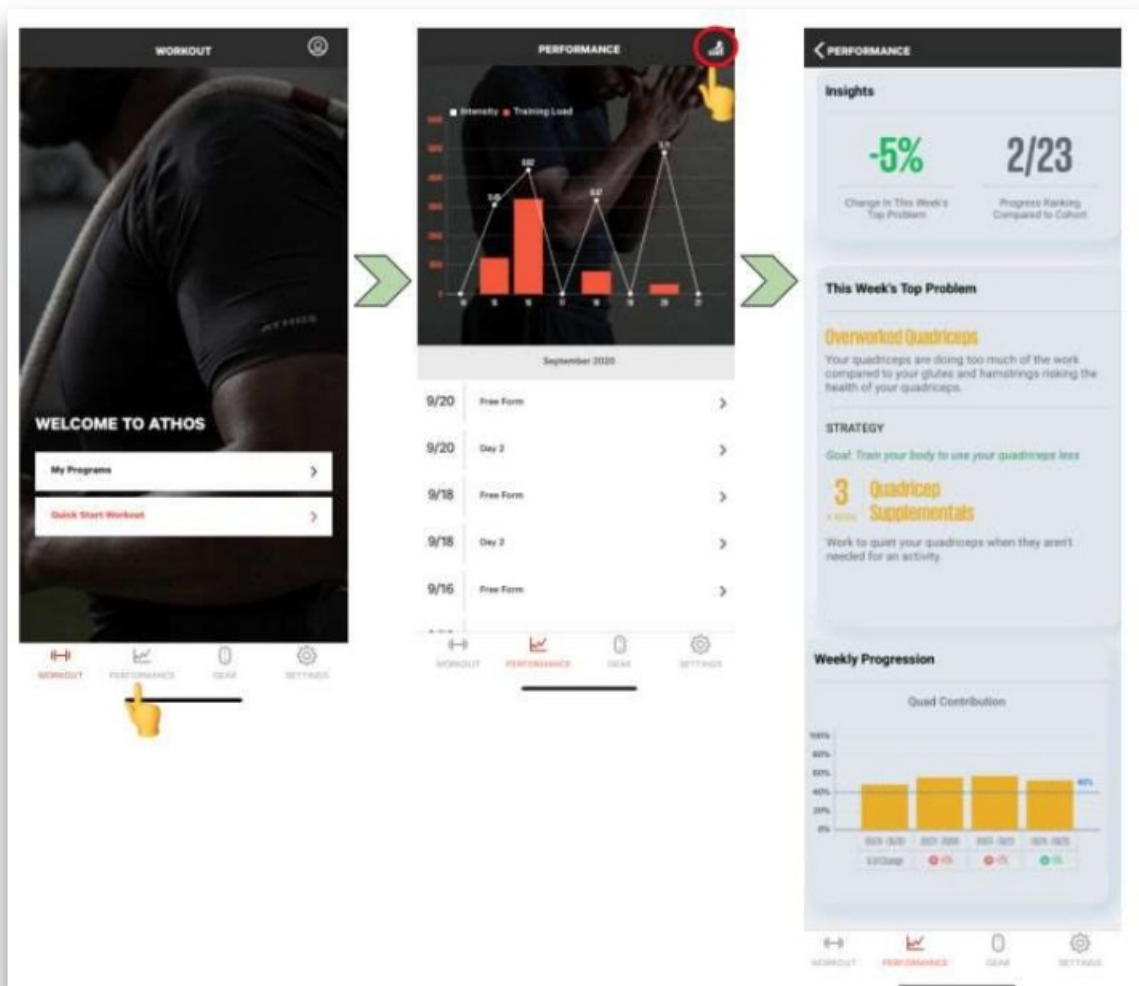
WORKOUT

WELCOME TO ATHOS

My Programs

Quick Start Workout

WORKOUT PERFORMANCE GEAR SETTINGS

PERFORMANCE

Intensity Training Load

September 2020

9/20 Free Form

9/20 Day 2

9/18 Free Form

9/18 Day 2

9/16 Free Form

WORKOUT PERFORMANCE GEAR SETTINGS

PERFORMANCE

Insights

-5%

Change In This Week's Top Problem

2/23

Progress Ranking Compared to Cohort

This Week's Top Problem

Overworked Quadriceps

Your quadriceps are doing too much of the work compared to your glutes and hamstrings risking the health of your quadriceps.

STRATEGY

Goal: Train your body to use your quadriceps less

3 Quadricep Supplementals

Work to quiet your quadriceps when they aren't needed for an activity.

Weekly Progression

Quad Contribution

100%
80%
60%
40%
20%
0%

40%

WORKOUT PERFORMANCE GEAR SETTINGS